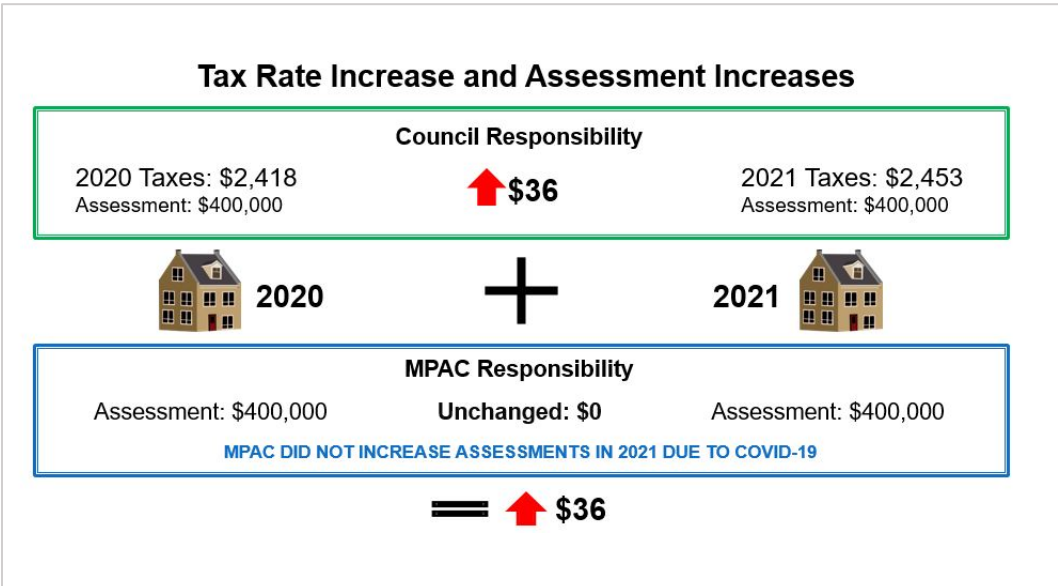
Tax Rate Increase and Assessment Increases

Council Responsibility

2020 Taxes: $2,418
Assessment: $400,000

$36

2021 Taxes: $2,453
Assessment: $400,000

2020

+

2021

MPAC Responsibility

Assessment: $400,000

Unchanged: $0

Assessment: $400,000

MPAC DID NOT INCREASE ASSESSMENTS IN 2021 DUE TO COVID-19

= $36